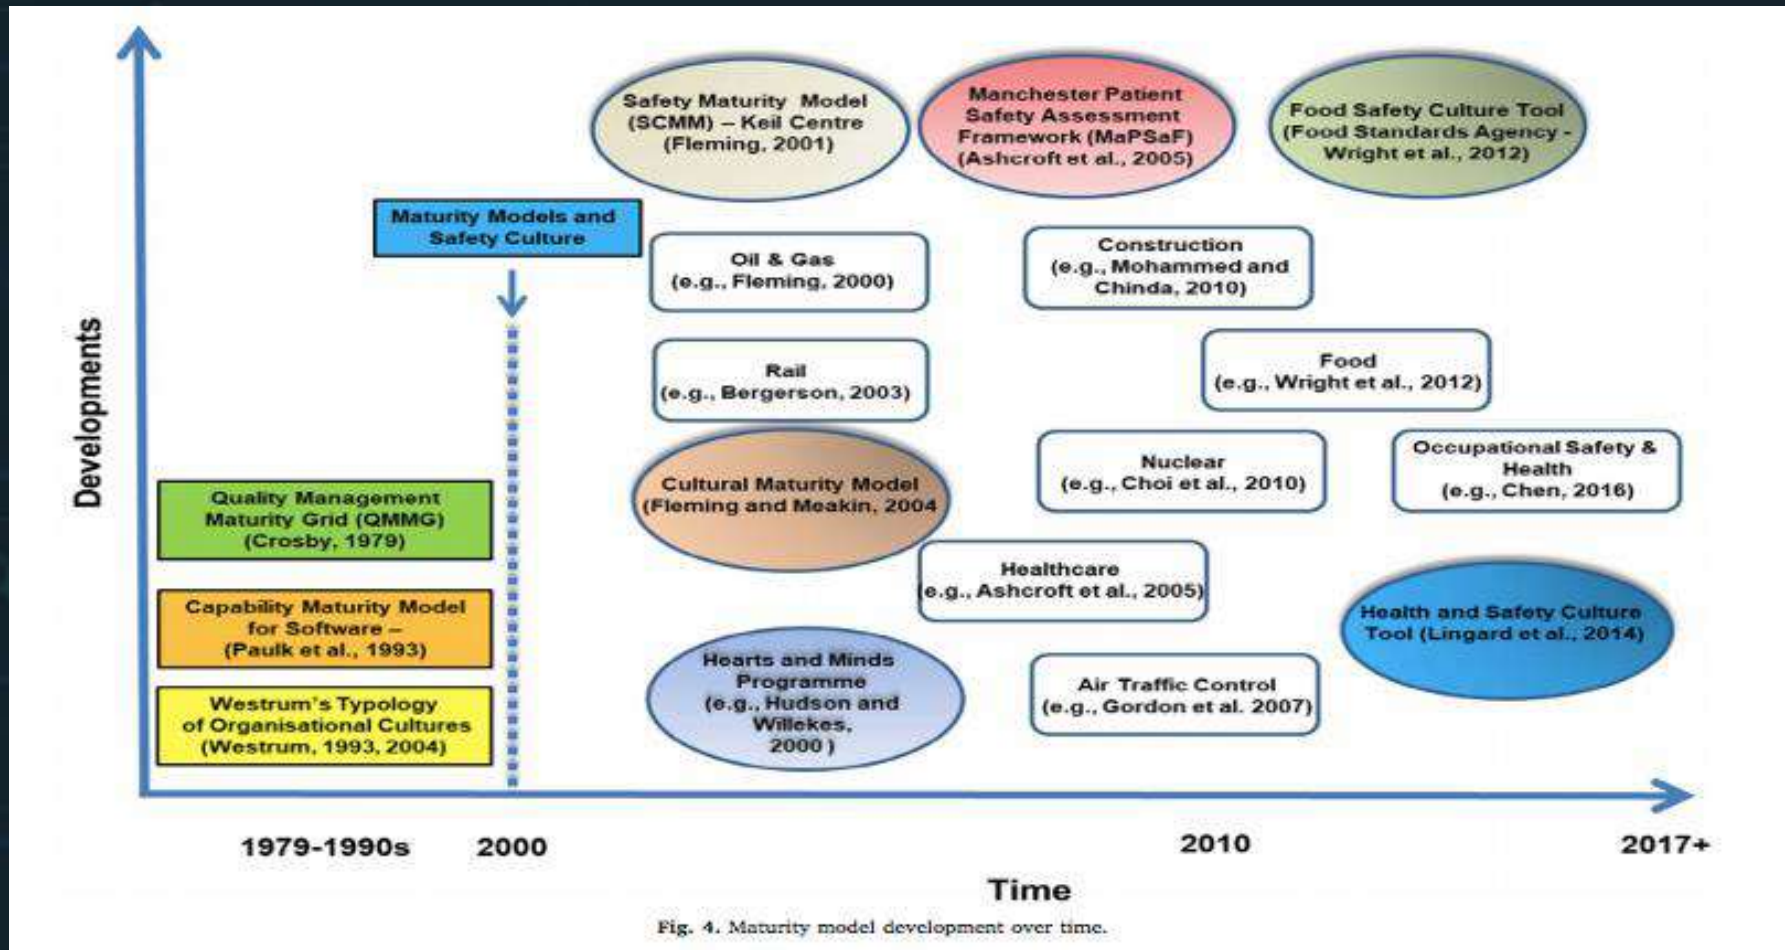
Developments

Safety Maturity Model (SCMM) – Keil Centre (Fleming, 2001)

Manchester Patient Safety Assessment Framework (MaPSaF) (Ashcroft et al., 2005)

Food Safety Culture Tool (Food Standards Agency - Wright et al., 2012)

Maturity Models and Safety Culture

Oil & Gas (e.g., Fleming, 2000)

Construction (e.g., Mohammed and Chinda, 2010)

Rail (e.g., Bergerson, 2003)

Food (e.g., Wright et al., 2012)

Cultural Maturity Model (Fleming and Meakin, 2004

Nuclear (e.g., Choi et al., 2010)

Occupational Safety & Health (e.g., Chen, 2016)

Quality Management Maturity Grid (QMMG) (Crosby, 1979)

Healthcare (e.g., Ashcroft et al., 2005)

Capability Maturity Model for Software – (Paulk et al., 1993)

Health and Safety Culture Tool (Lingard et al., 2014)

Hearts and Minds Programme (e.g., Hudson and Willekes, 2000 )

Air Traffic Control (e.g., Gordon et al. 2007)

Westrum's Typology of Organisational Cultures (Westrum, 1993, 2004)

1979-1990s 2000 2010 2017+

Time

Fig. 4. Maturity model development over time.